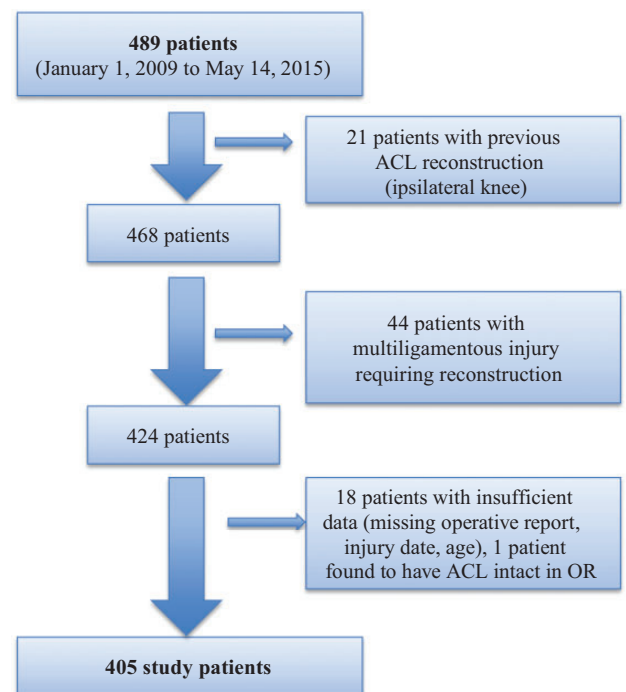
**489 patients**
(January 1, 2009 to May 14, 2015)

21 patients with previous ACL reconstruction (ipsilateral knee)

468 patients

44 patients with multiligamentous injury requiring reconstruction

424 patients

18 patients with insufficient data (missing operative report, injury date, age), 1 patient found to have ACL intact in OR

**405 study patients**